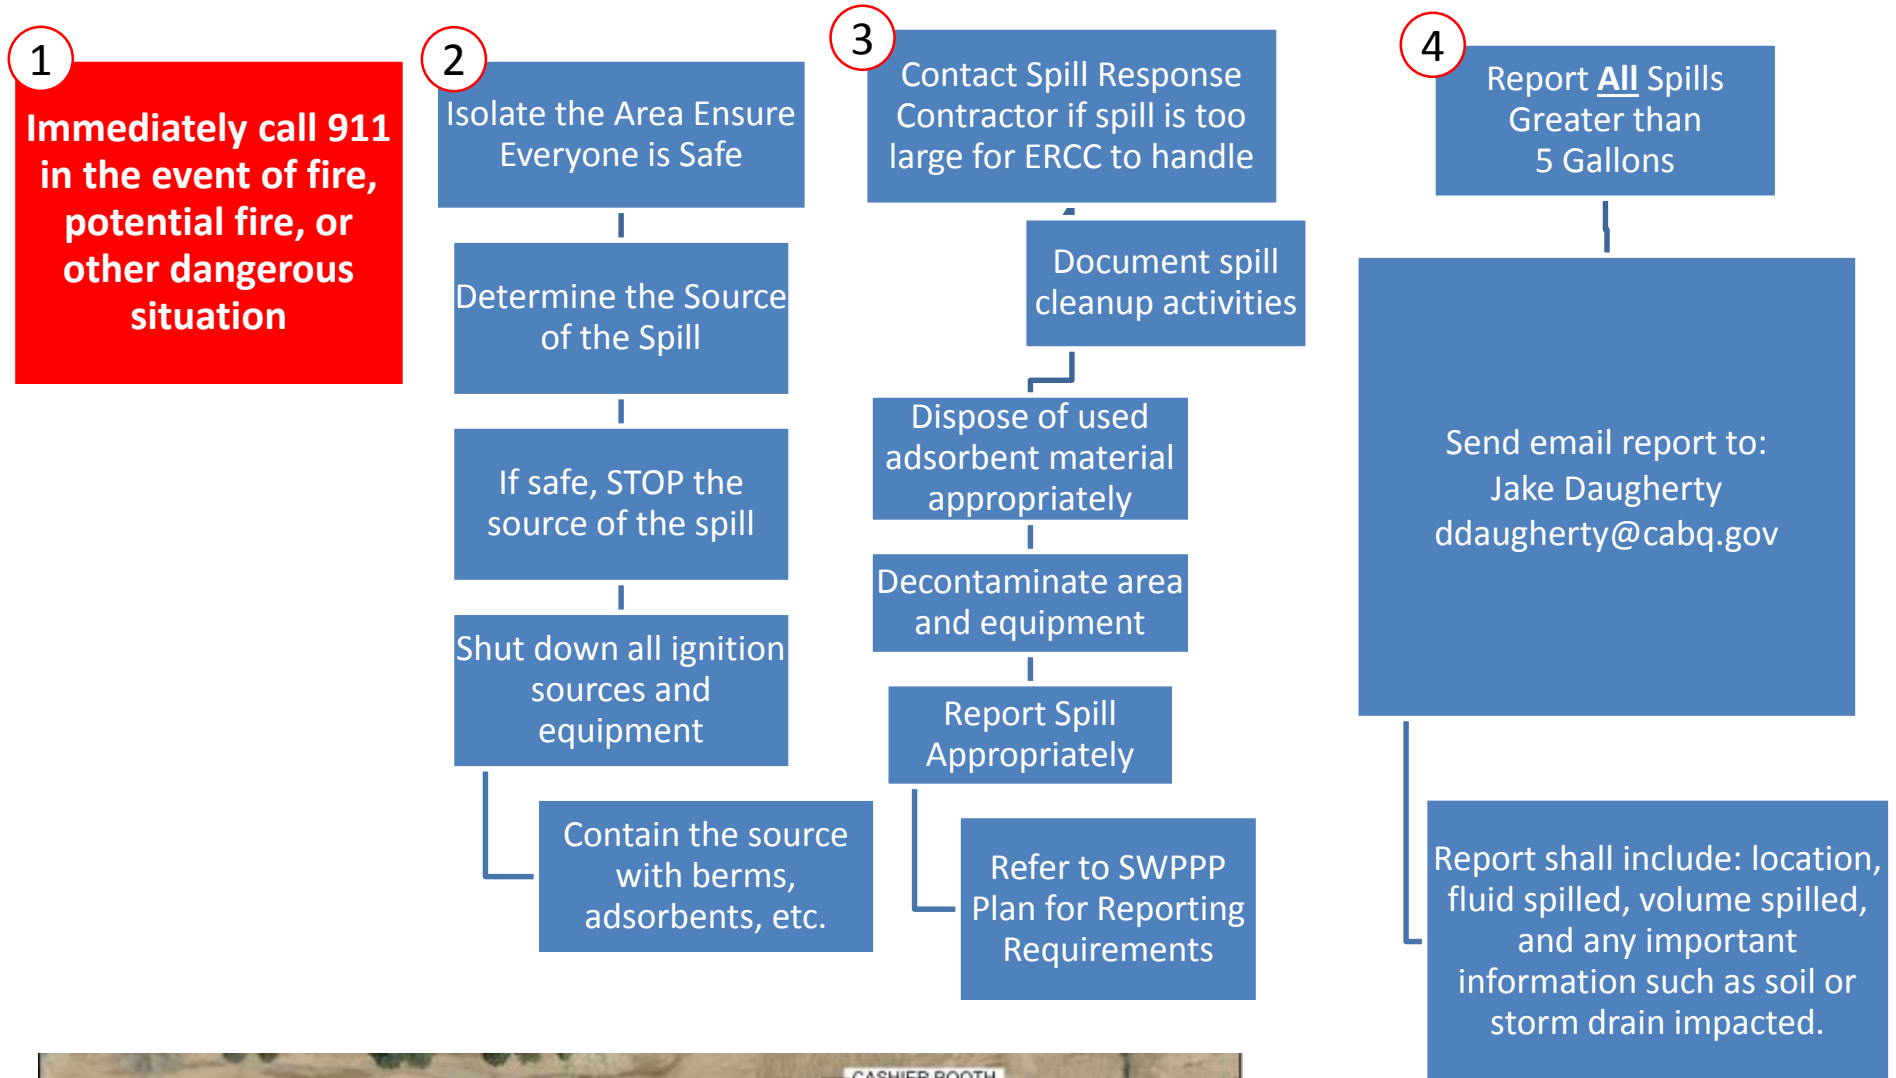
1

Immediately call 911 in the event of fire, potential fire, or other dangerous situation

2

Isolate the Area Ensure Everyone is Safe

Determine the Source of the Spill

If safe, STOP the source of the spill

Shut down all ignition sources and equipment

Contain the source with berms, adsorbents, etc.

3

Contact Spill Response Contractor if spill is too large for ERCC to handle

Document spill cleanup activities

Dispose of used adsorbent material appropriately

Decontaminate area and equipment

Report Spill Appropriately

Refer to SWPPP Plan for Reporting Requirements

4

Report All Spills Greater than 5 Gallons

Send email report to:
Jake Daugherty
ddaugherty@cabq.gov

Report shall include: location, fluid spilled, volume spilled, and any important information such as soil or storm drain impacted.

CASHIER BOOTH